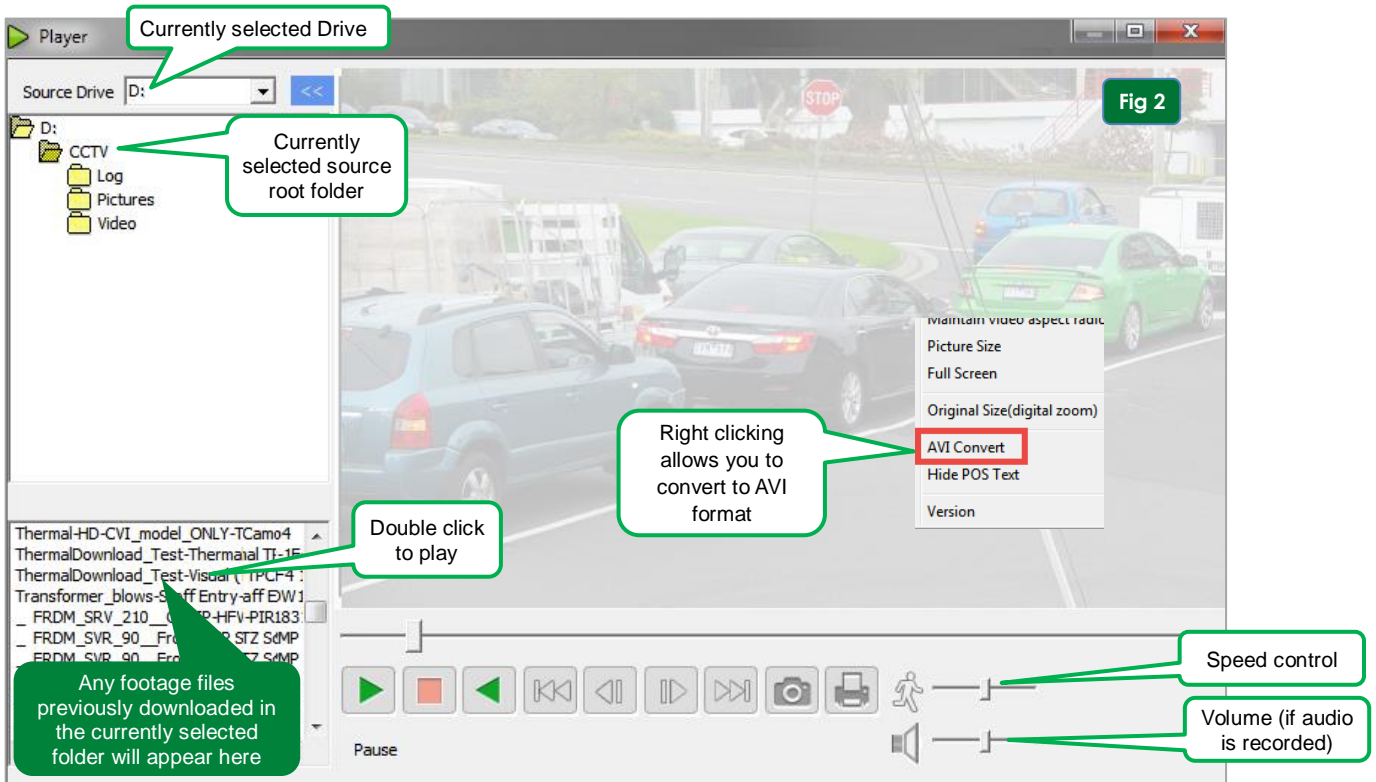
Player

Currently selected Drive

Source Drive D:

<<

Fig 2

D:
CCTV
Log
Pictures
Video

Currently selected source root folder

Maintain video aspect ratio
Picture Size
Full Screen
Original Size(digital zoom)
AVI Convert
Hide POS Text
Version

Right clicking allows you to convert to AVI format

Thermal-HD-CVI_model_ONLY-TCamo4
ThermalDownload_Test-Thermal TI-1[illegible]
ThermalDownload_Test-Visual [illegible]
Transformer_blows-Staff Entry-aff DW1
_ FRDM_SRV_210__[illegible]-HFV-PIR183
_ FRDM_SVR_90__Fro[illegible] STZ SdMP
_ FRDM_SVR_90__Fro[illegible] STZ SdMP

Double click to play

Any footage files previously downloaded in the currently selected folder will appear here

Pause

Speed control

Volume (if audio is recorded)